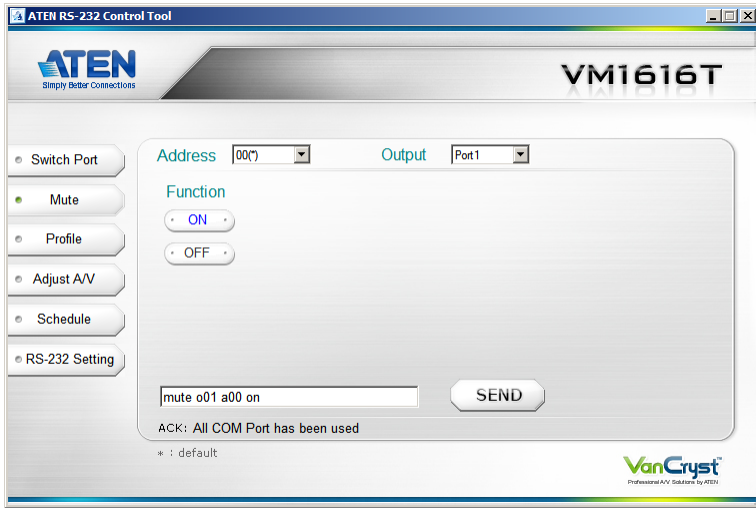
ATEN RS-232 Control Tool

ATEN
Simply Better Connections

VM1616T

Switch Port
Mute
Profile
Adjust A/V
Schedule
RS-232 Setting

Address 00(*)
Output Port1

Function
ON
OFF

mute o01 a00 on
SEND

ACK: All COM Port has been used

＊ : default

VanCryst™
Professional A/V Solutions by ATEN